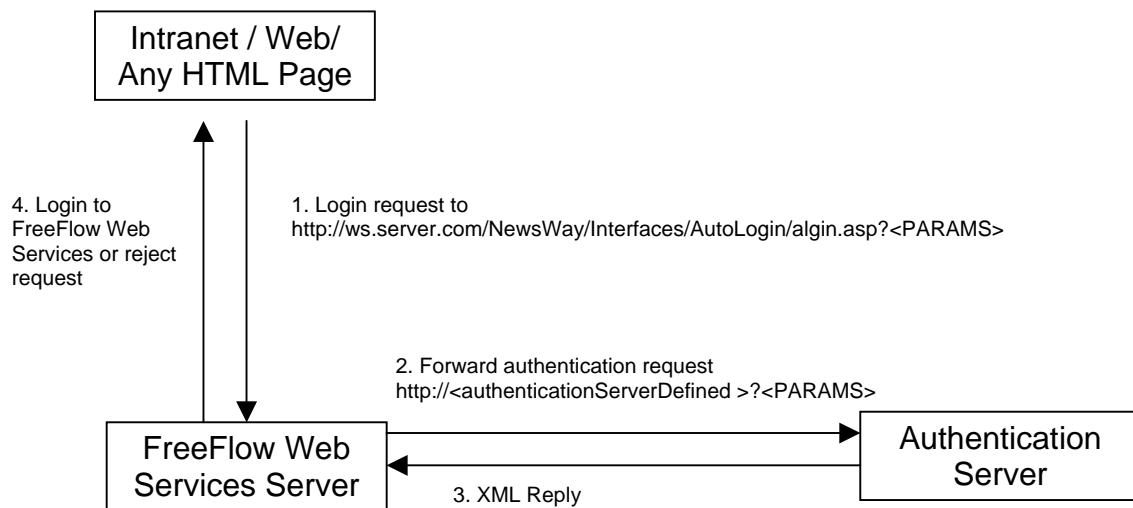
Intranet / Web/ Any HTML Page

4. Login to FreeFlow Web Services or reject request

1. Login request to http://ws.server.com/NewsWay/Interfaces/AutoLogin/algin.asp?<PARAMS>

2. Forward authentication request http://<authenticationServerDefined >?<PARAMS>

FreeFlow Web Services Server

Authentication Server

3. XML Reply